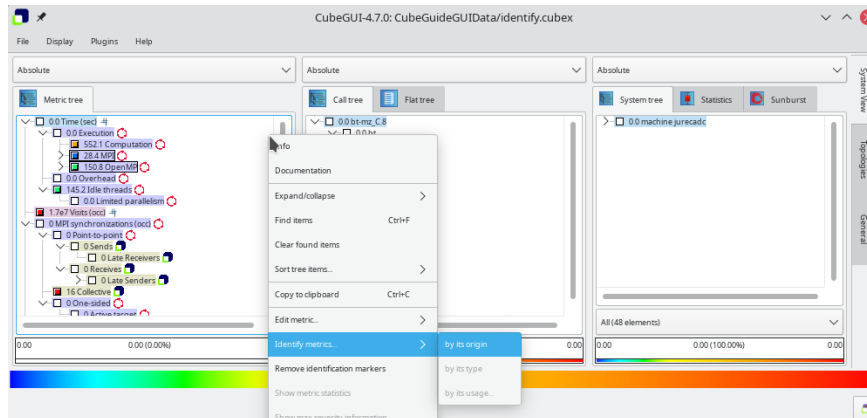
CubeGUI-4.7.0: CubeGuideGUIData/identify.cubex

File Display Plugins Help

Absolute

Absolute

Absolute

Metric tree

Call tree

Flat tree

System tree

Statistics

Sunburst

System View

Topologies

General

0.0 Time (sec)
0.0 Execution
552.1 Computation
28.4 MPI
150.8 OpenMP
0.0 Overhead
145.2 Idle threads
0.0 Limited parallelism
1.7e7 Visits (occ)
0 MPI synchronizations (occ)
0 Point-to-point
0 Sends
0 Late Receivers
0 Receives
0 Late Senders
16 Collective
0 One-sided
0 Active target

0.0 bt-mz_C.8
0.0 bt

0.0 machine jurecadc

Info
Documentation
Expand/collapse
Find items Ctrl+F
Clear found items
Sort tree items...
Copy to clipboard Ctrl+C
Edit metric...
Identify metrics...
Remove identification markers
Show metric statistics
Show max severity information

by its origin
by its type
by its usage...

All (48 elements)

0.00
0.00 (0.00%)
0.00
0.00
0.00 (100.00%)
0.00